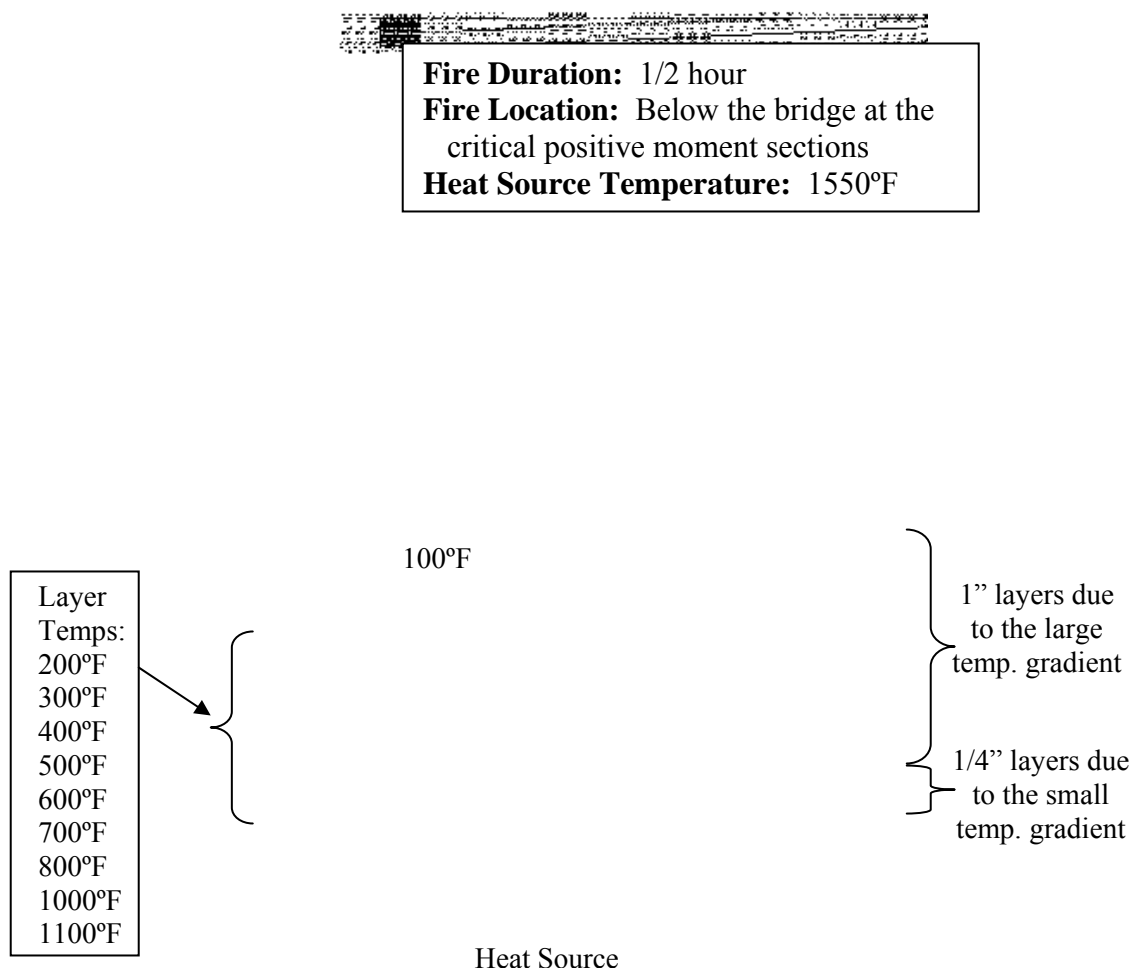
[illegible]

**Fire Duration:** 1/2 hour
**Fire Location:** Below the bridge at the critical positive moment sections
**Heat Source Temperature:** 1550ºF

100ºF

1" layers due to the large temp. gradient

Layer Temps:
200ºF
300ºF
400ºF
500ºF
600ºF
700ºF
800ºF
1000ºF
1100ºF

1/4" layers due to the small temp. gradient

Heat Source